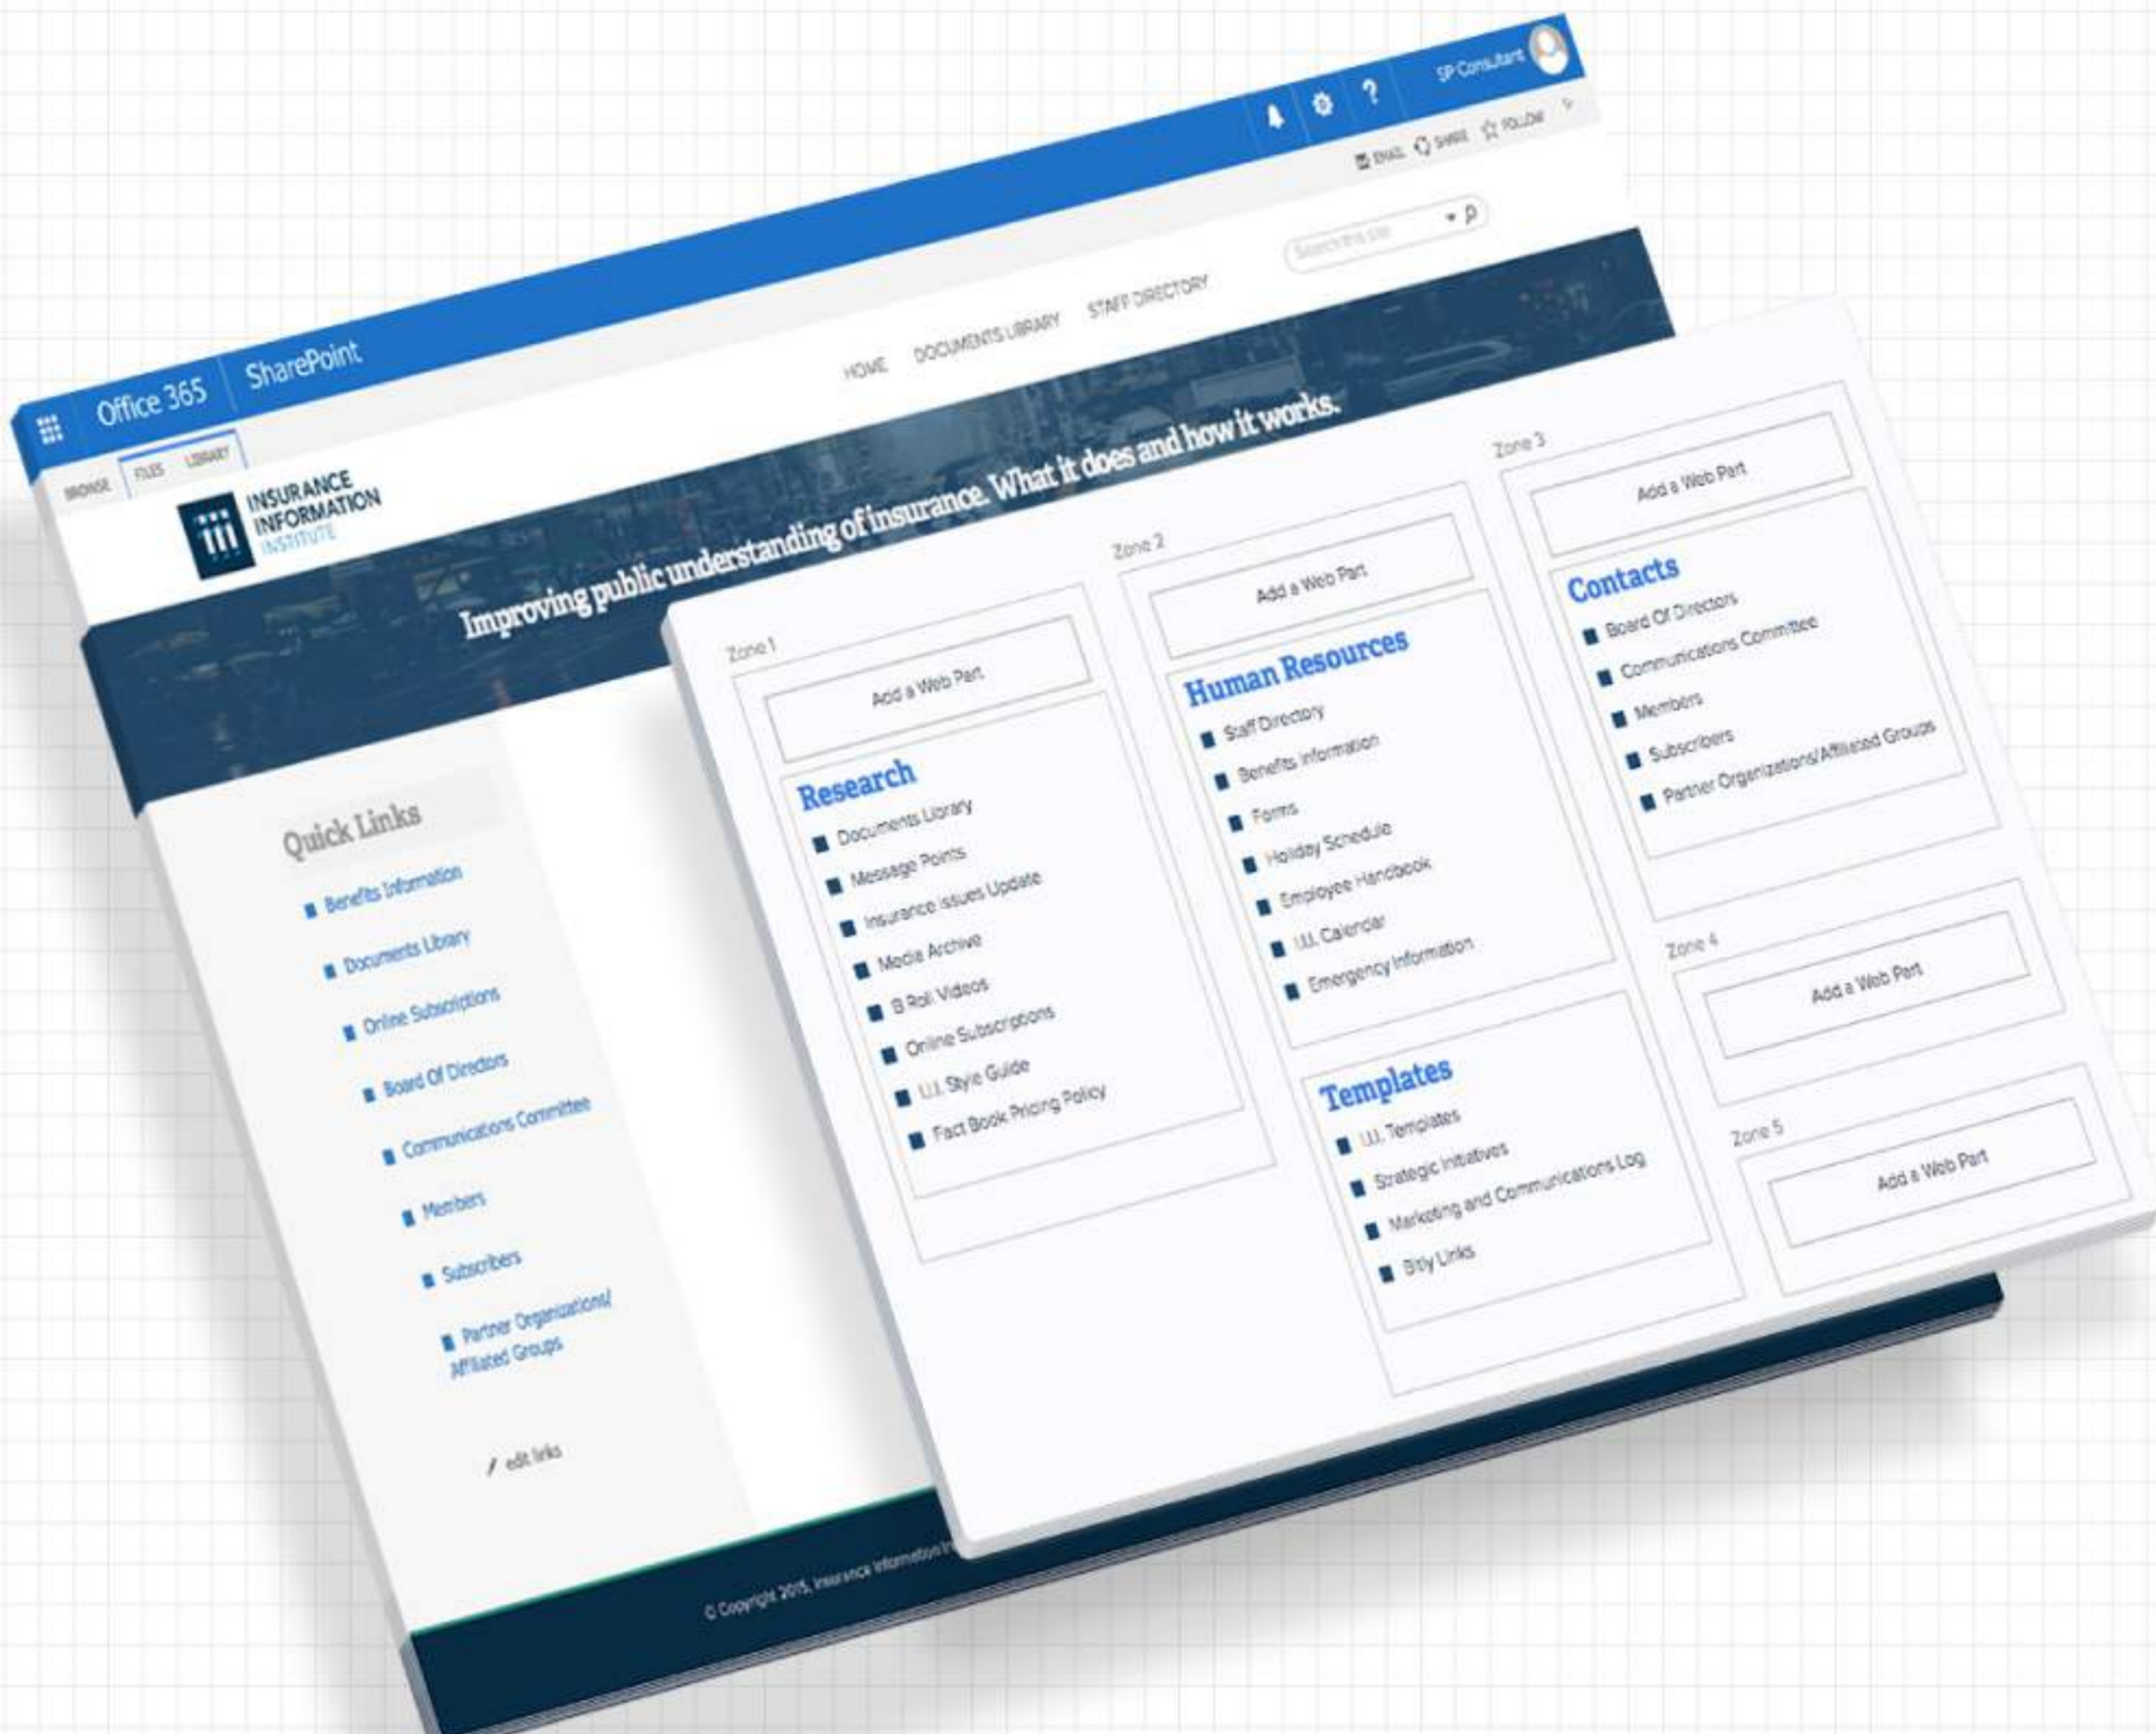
Office 365 SharePoint

SP Consultant

EMAIL SHARE FOLLOW

BROWSE FILES LIBRARY

Search this site

HOME DOCUMENTS LIBRARY STAFF DIRECTORY

INSURANCE INFORMATION INSTITUTE

Improving public understanding of insurance. What it does and how it works.

Quick Links
Benefits Information
Documents Library
Online Subscriptions
Board Of Directors
Communications Committee
Members
Subscribers
Partner Organizations/ Affiliated Groups

edit links

Zone 1
Add a Web Part
Research
Documents Library
Message Points
Insurance Issues Update
Media Archive
B Roll Videos
Online Subscriptions
I.I.I. Style Guide
Fact Book Pricing Policy

Zone 2
Add a Web Part
Human Resources
Staff Directory
Benefits Information
Forms
Holiday Schedule
Employee Handbook
I.I.I. Calendar
Emergency Information

Templates
I.I.I. Templates
Strategic Initiatives
Marketing and Communications Log
Bitly Links

Zone 3
Add a Web Part
Contacts
Board Of Directors
Communications Committee
Members
Subscribers
Partner Organizations/Affiliated Groups

Zone 4
Add a Web Part

Zone 5
Add a Web Part

© Copyright 2015, Insurance Information In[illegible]